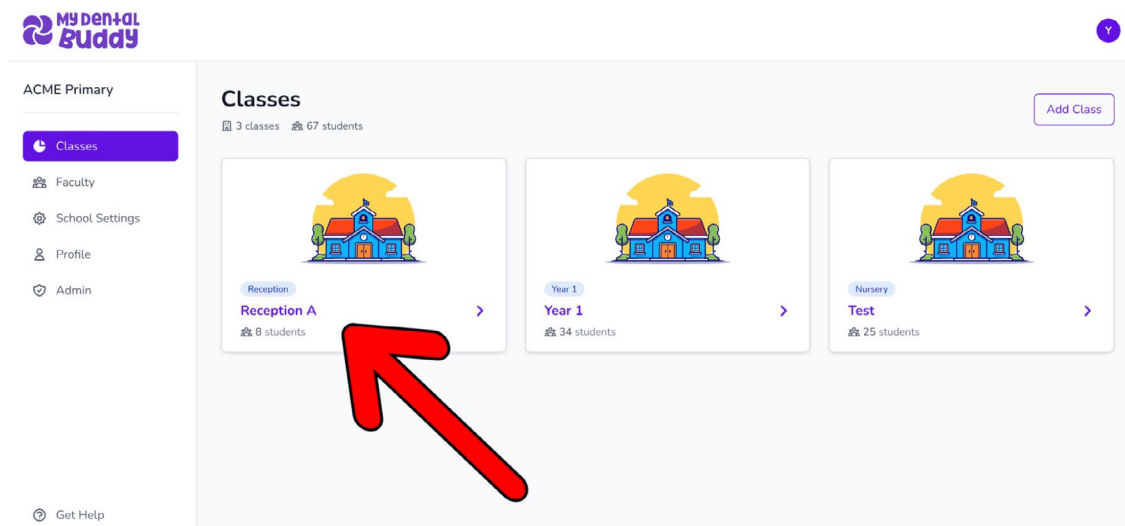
My Dental Buddy

Y

ACME Primary

Classes
Faculty
School Settings
Profile
Admin

Get Help

Classes
3 classes 67 students

Add Class

Reception
Reception A
8 students

Year 1
Year 1
34 students

Nursery
Test
25 students